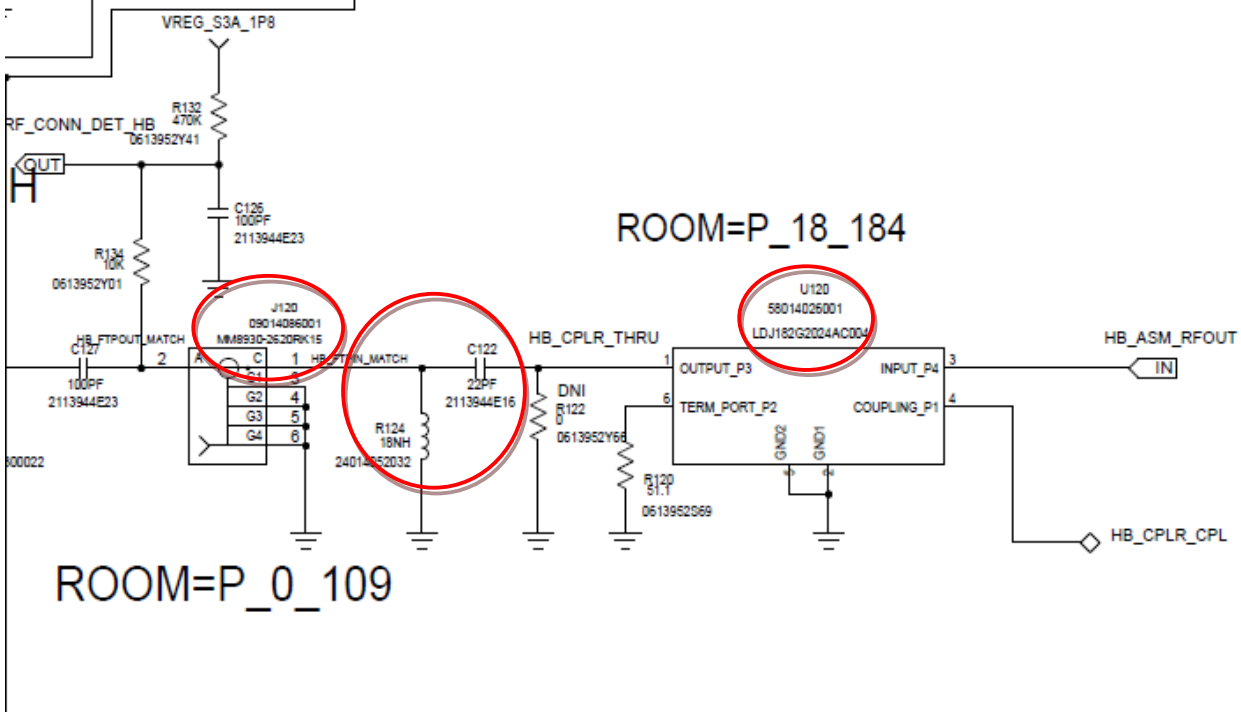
VREG_S3A_1P8

R132
470K
0613952Y41

RF_CONN_DET_HB

OUT

H

C126
100PF
2113944E23

R134
10K
0613952Y01

ROOM=P_18_184

J120
09014086001
MM8930-2620RK15

HB_FTPOUT_MATCH

C127
100PF
2113944E23

2

A C
1
G1 3
G2 4
G3 5
G4 6

HB_FTPIN_MATCH

C122
22PF
2113944E16

R124
18NH
24014052032

HB_CPLR_THRU

DNI
R122
0
0613952Y66

U120
58014026001
LDJ182G2024AC004

1 OUTPUT_P3
6 TERM_PORT_P2
INPUT_P4 3
COUPLING_P1 4
GND2
GND1

R120
51.1
0613952S69

HB_ASM_RFOUT

IN

HB_CPLR_CPL

300022

ROOM=P_0_109